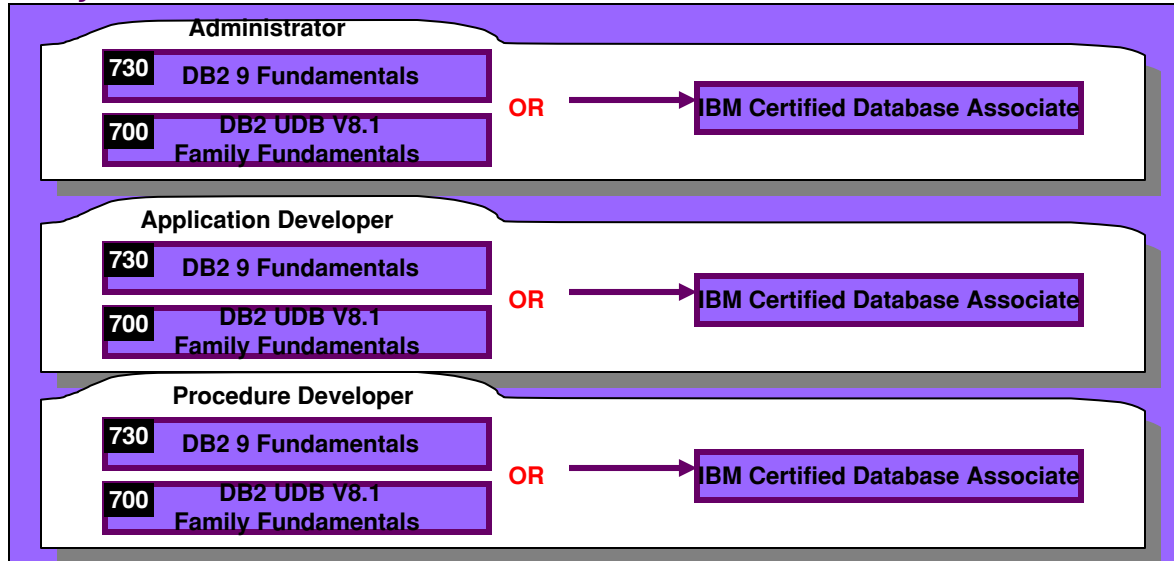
Administrator

730 DB2 9 Fundamentals

700 DB2 UDB V8.1 Family Fundamentals

OR

IBM Certified Database Associate

Application Developer

730 DB2 9 Fundamentals

700 DB2 UDB V8.1 Family Fundamentals

OR

IBM Certified Database Associate

Procedure Developer

730 DB2 9 Fundamentals

700 DB2 UDB V8.1 Family Fundamentals

OR

IBM Certified Database Associate